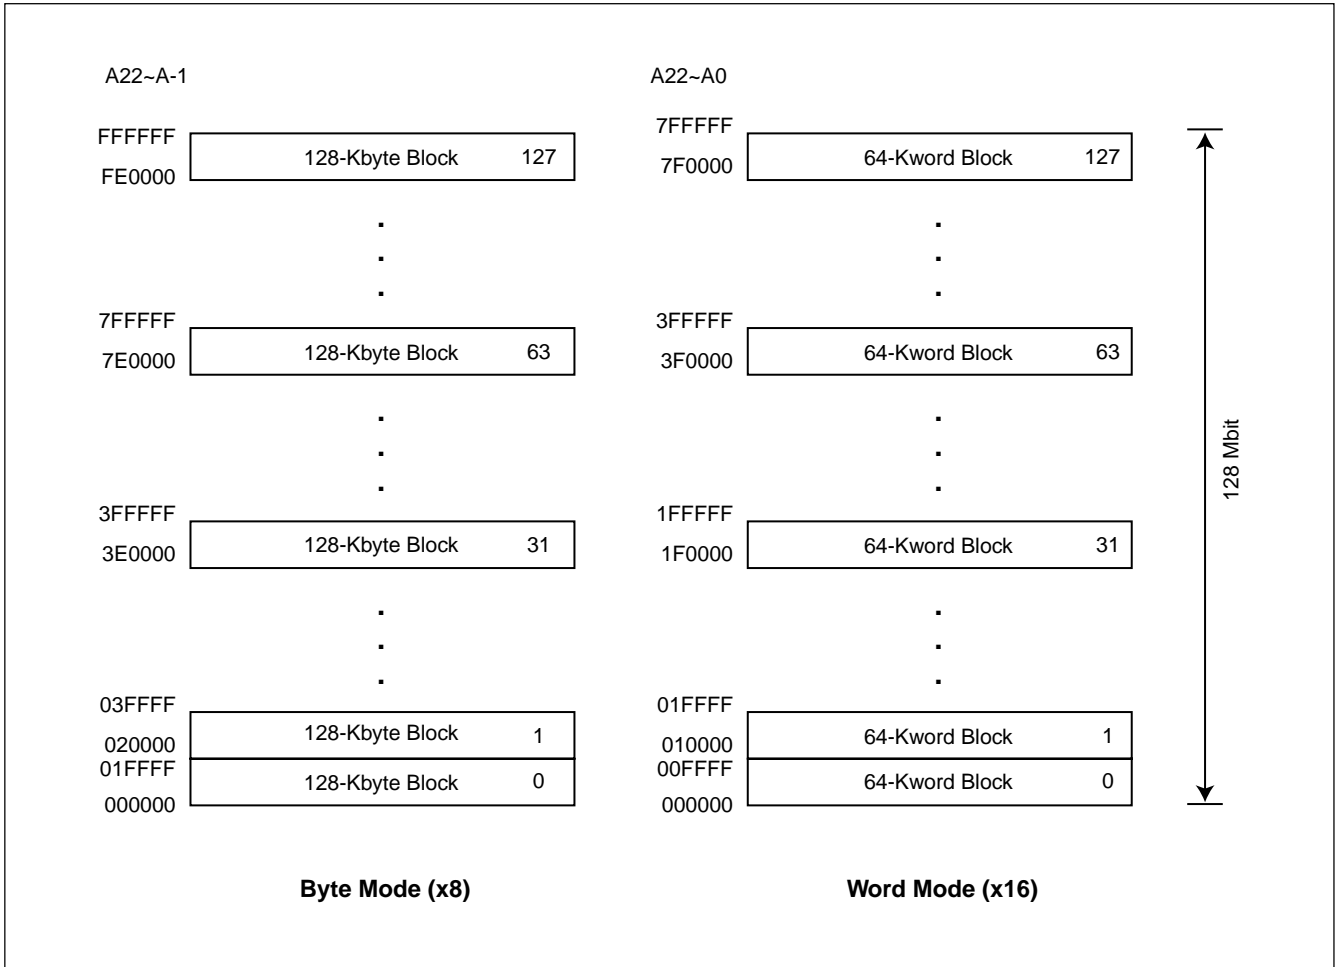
A22~A-1

FFFFFF
128-Kbyte Block 127
FE0000

.
.
.

7FFFFF
128-Kbyte Block 63
7E0000

.
.
.

3FFFFF
128-Kbyte Block 31
3E0000

.
.
.

03FFFF
128-Kbyte Block 1
020000
01FFFF
128-Kbyte Block 0
000000

Byte Mode (x8)

A22~A0

7FFFFF
64-Kword Block 127
7F0000

.
.
.

3FFFFF
64-Kword Block 63
3F0000

.
.
.

1FFFFF
64-Kword Block 31
1F0000

.
.
.

01FFFF
64-Kword Block 1
010000
00FFFF
64-Kword Block 0
000000

Word Mode (x16)

128 Mbit